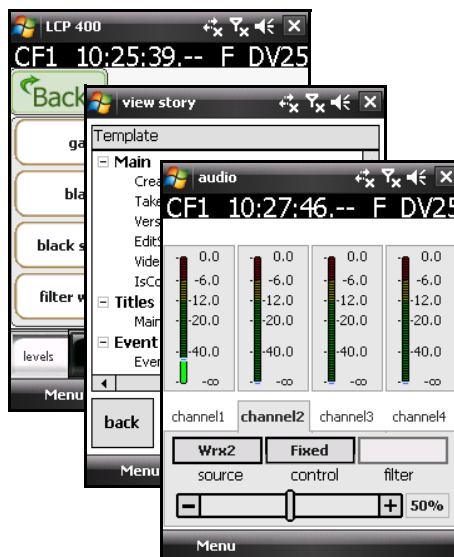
LCP 400

CF1 10:25:39.-- F DV25

Back

ga

bla

black s

filter w

levels

Menu

view story

Template

Main

Crea

Take

Vers

EditS

Vide

IsCo

Titles

Main

Event

Even

back

Menu

audio

CF1 10:27:46.-- F DV25

| 0.0 | 0.0 | 0.0 | 0.0 |
|---|---|---|---|
| -6.0 | -6.0 | -6.0 | -6.0 |
| -12.0 | -12.0 | -12.0 | -12.0 |
| -20.0 | -20.0 | -20.0 | -20.0 |
| -40.0 | -40.0 | -40.0 | -40.0 |
| -∞ | -∞ | -∞ | -∞ |

channel1 channel2 channel3 channel4

Wrx2 Fixed

source control filter

− + 50%

Menu